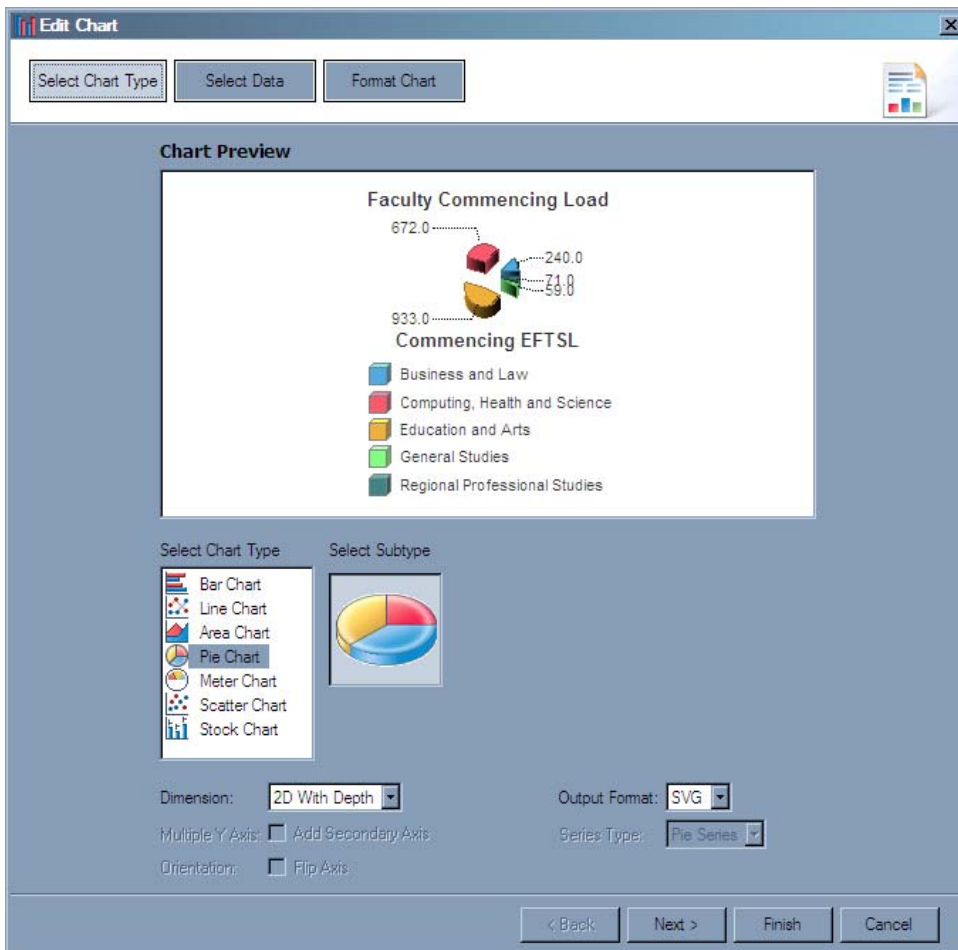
Edit Chart

Select Chart Type
Select Data
Format Chart

Chart Preview

Faculty Commencing Load

672.0
240.0
71.0
59.0
933.0

Commencing EFTSL

Business and Law
Computing, Health and Science
Education and Arts
General Studies
Regional Professional Studies

Select Chart Type
Select Subtype

Bar Chart
Line Chart
Area Chart
Pie Chart
Meter Chart
Scatter Chart
Stock Chart

Dimension: 2D With Depth
Output Format: SVG
Multiple Y Axis: Add Secondary Axis
Series Type: Pie Series
Orientation: Flip Axis

< Back
Next >
Finish
Cancel